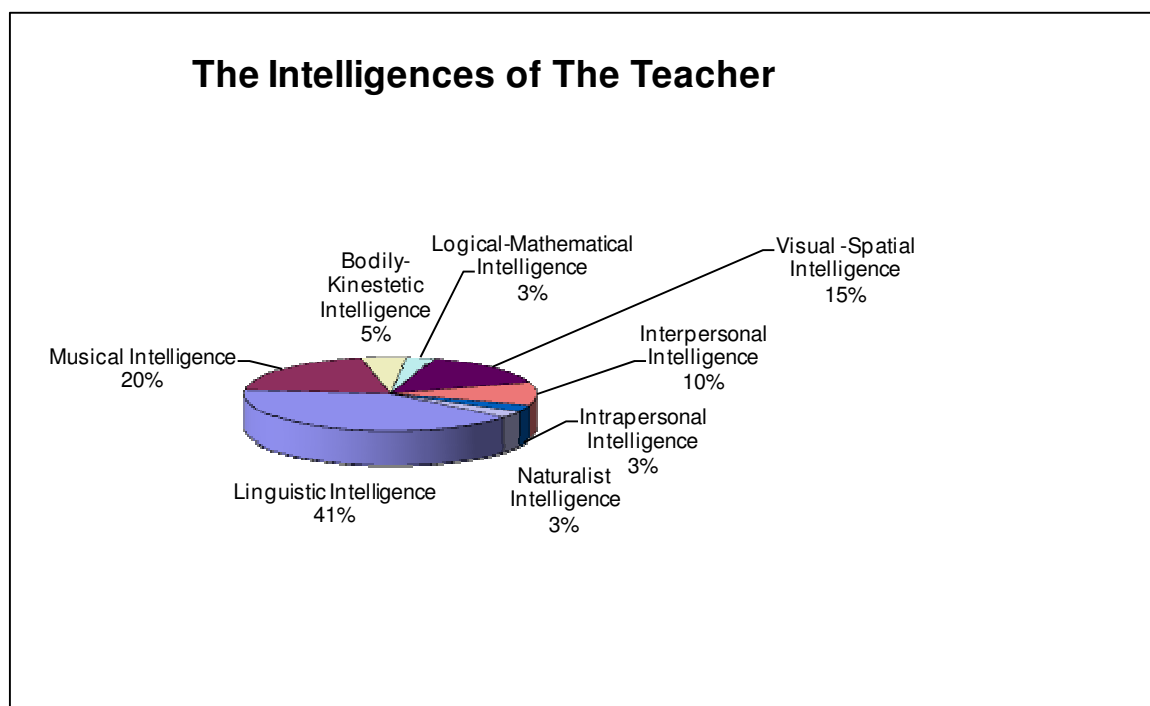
The Intelligences of The Teacher

Bodily-Kinestetic Intelligence
5%

Logical-Mathematical Intelligence
3%

Visual -Spatial Intelligence
15%

Musical Intelligence
20%

Interpersonal Intelligence
10%

Intrapersonal Intelligence
3%

Naturalist Intelligence
3%

Linguistic Intelligence
41%